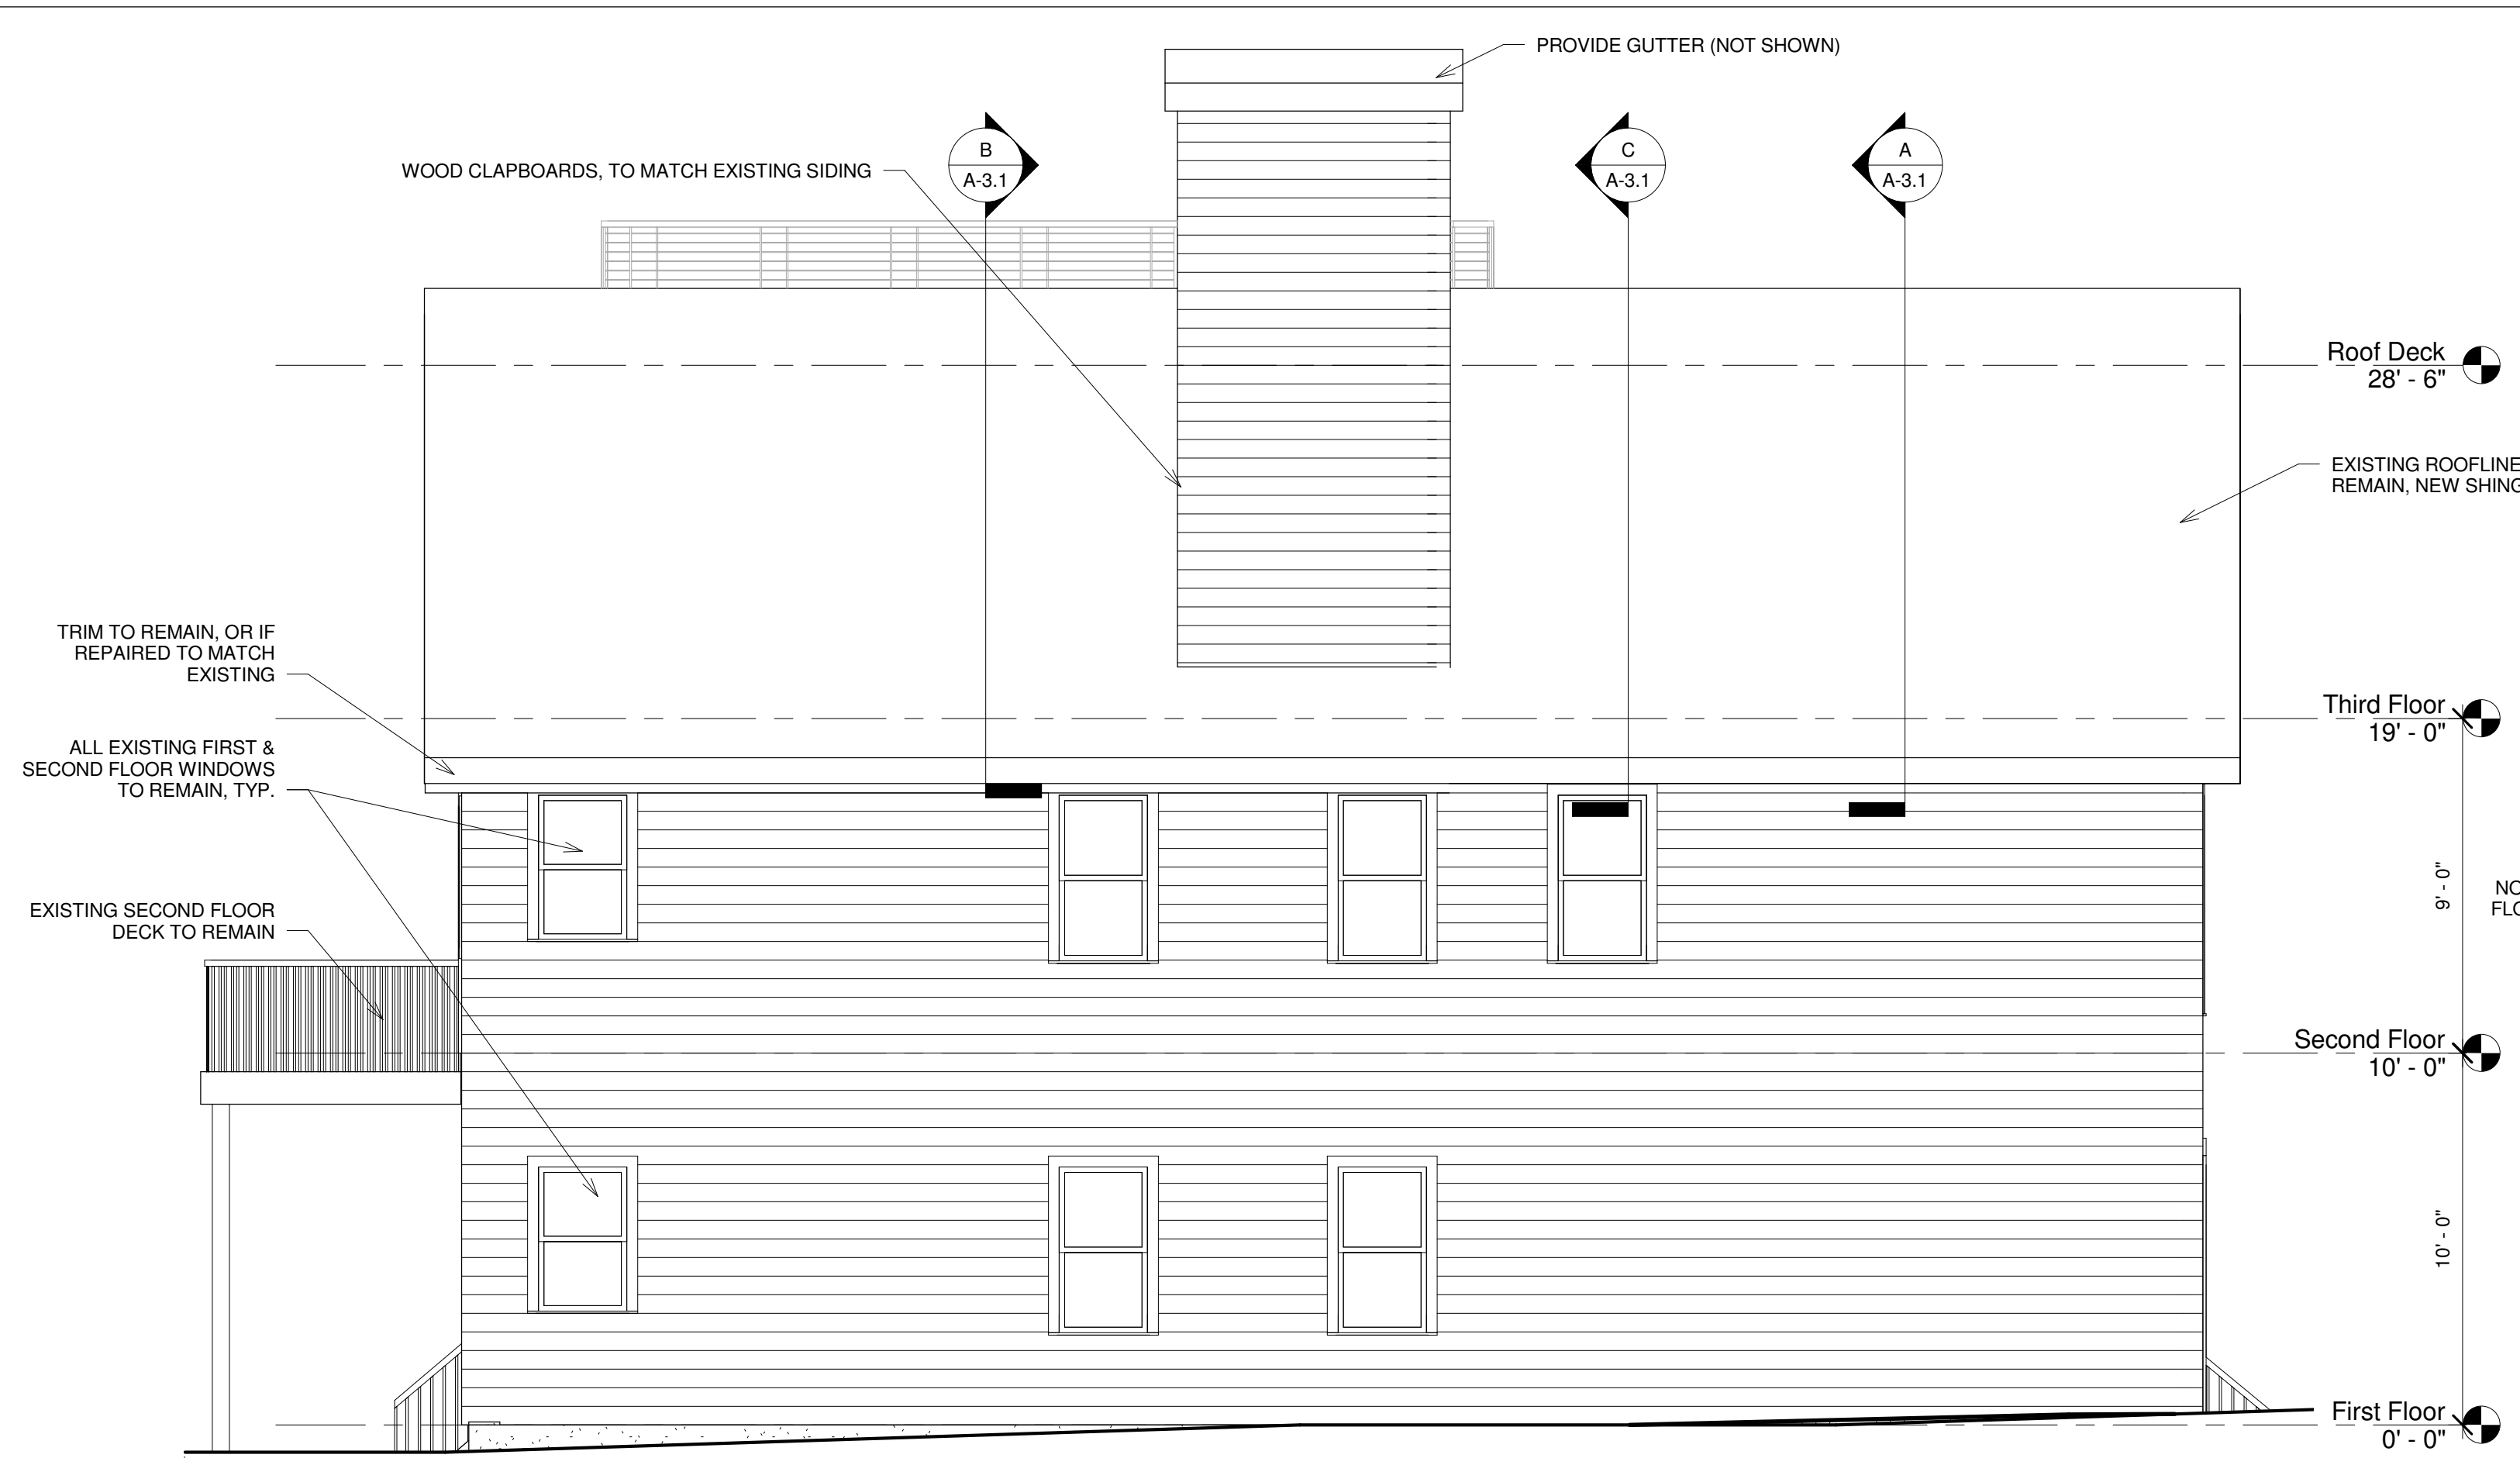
PROVIDE GUTTER (NOT SHOWN)

WOOD CLAPBOARDS, TO MATCH EXISTING SIDING

B
A-3.1

C
A-3.1

A
A-3.1

Roof Deck
28' - 6"

EXISTING ROOFLINE
REMAIN, NEW SHING

TRIM TO REMAIN, OR IF REPAIRED TO MATCH EXISTING

Third Floor
19' - 0"

ALL EXISTING FIRST & SECOND FLOOR WINDOWS TO REMAIN, TYP.

9' - 0"

NO
FLO

EXISTING SECOND FLOOR DECK TO REMAIN

Second Floor
10' - 0"

10' - 0"

First Floor
0' - 0"